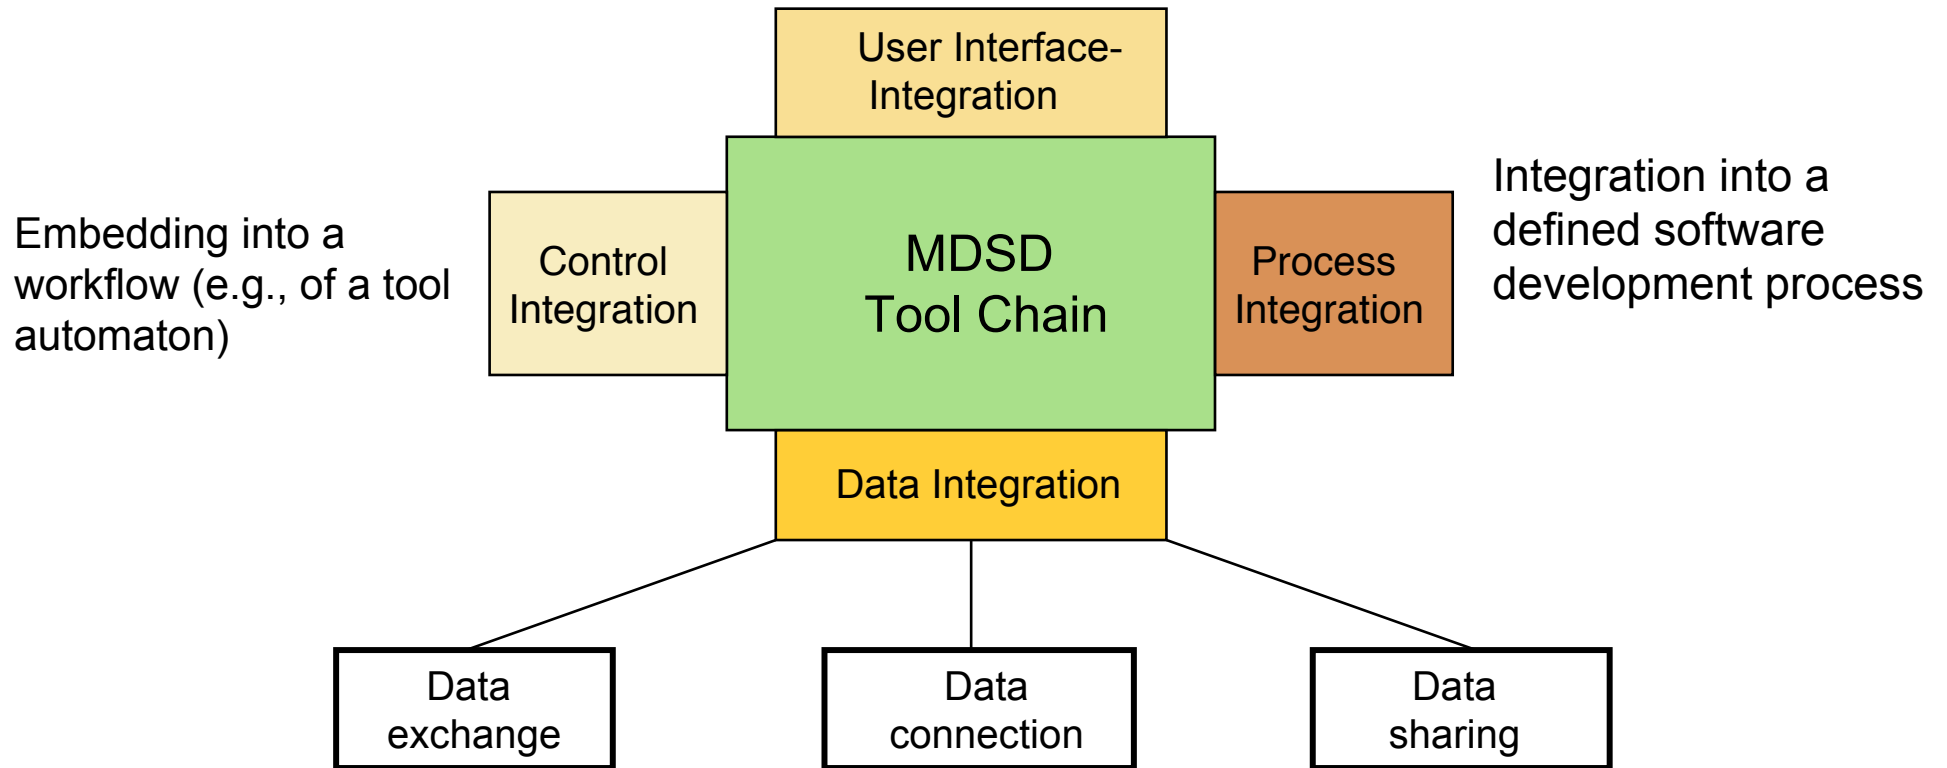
User Interface-Integration

Embedding into a workflow (e.g., of a tool automaton)

Control Integration

MDSD Tool Chain

Process Integration

Integration into a defined software development process

Data Integration

Data exchange

Data connection

Data sharing